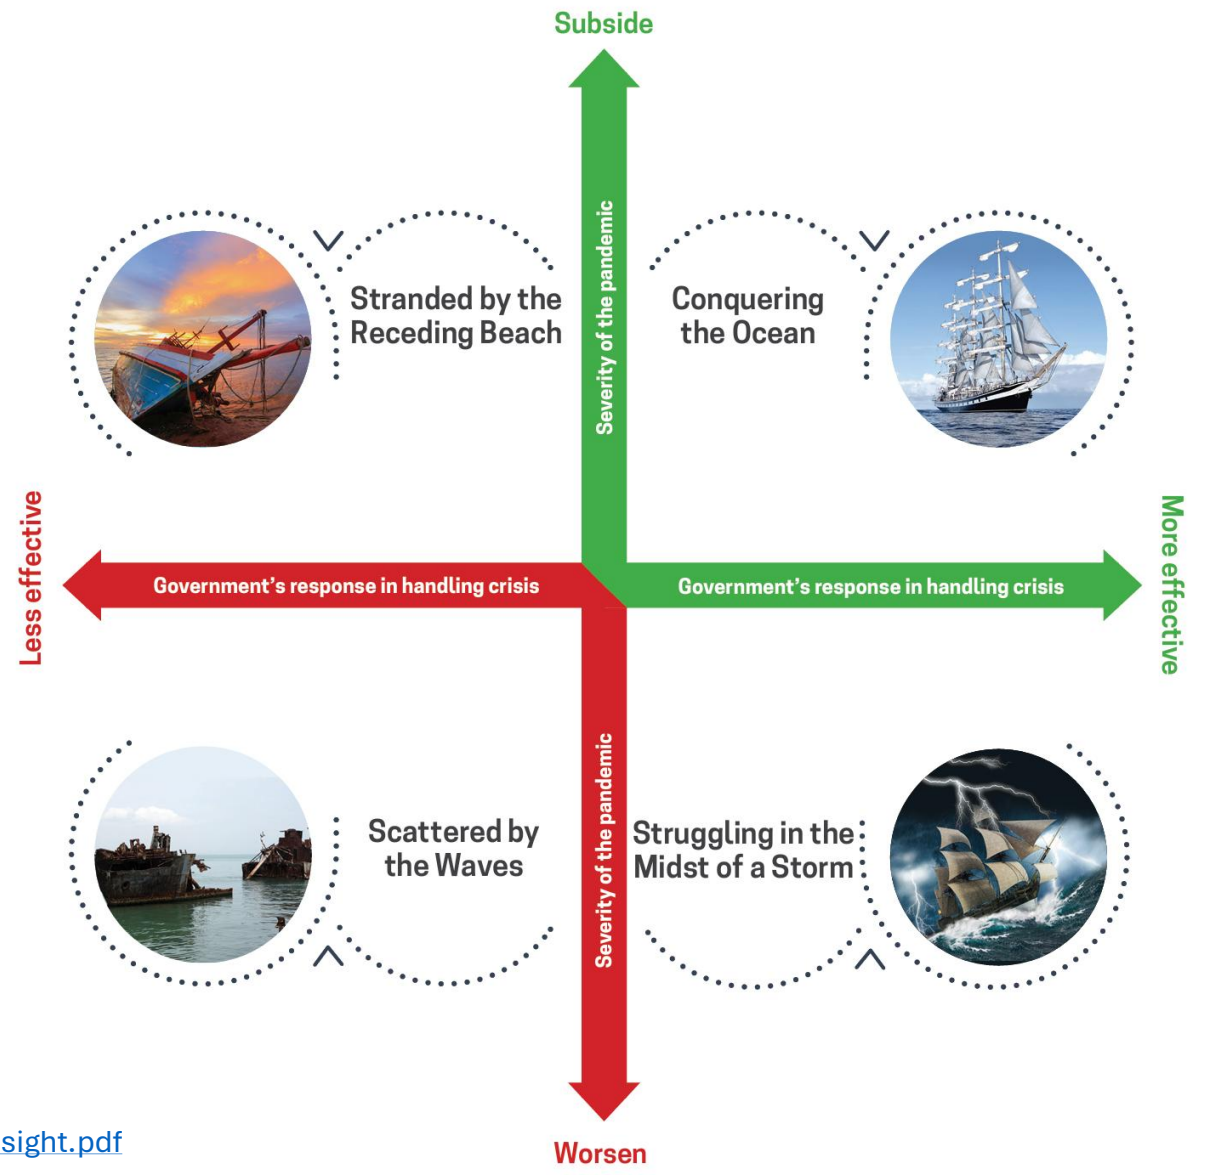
Subside

Severity of the pandemic

Stranded by the Receding Beach

Conquering the Ocean

Less effective

Government's response in handling crisis

Government's response in handling crisis

More effective

Severity of the pandemic

Scattered by the Waves

Struggling in the Midst of a Storm

sight.pdf

Worsen